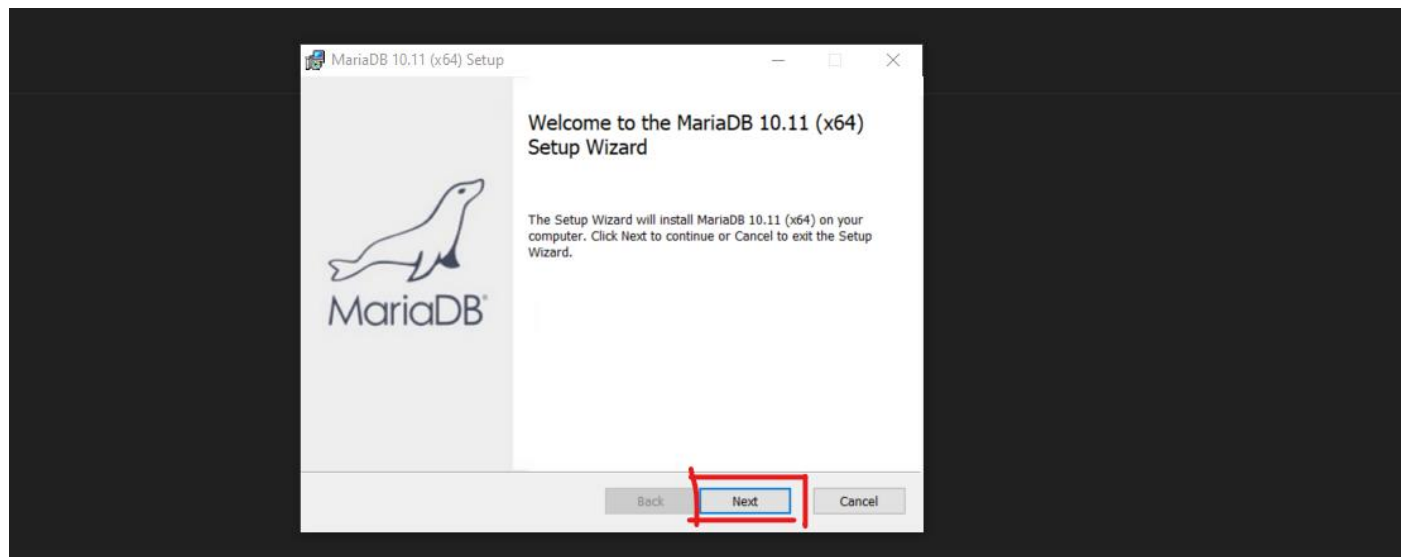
MariaDB 10.11 (x64) Setup

MariaDB®

Welcome to the MariaDB 10.11 (x64) Setup Wizard

The Setup Wizard will install MariaDB 10.11 (x64) on your computer. Click Next to continue or Cancel to exit the Setup Wizard.

Back
Next
Cancel